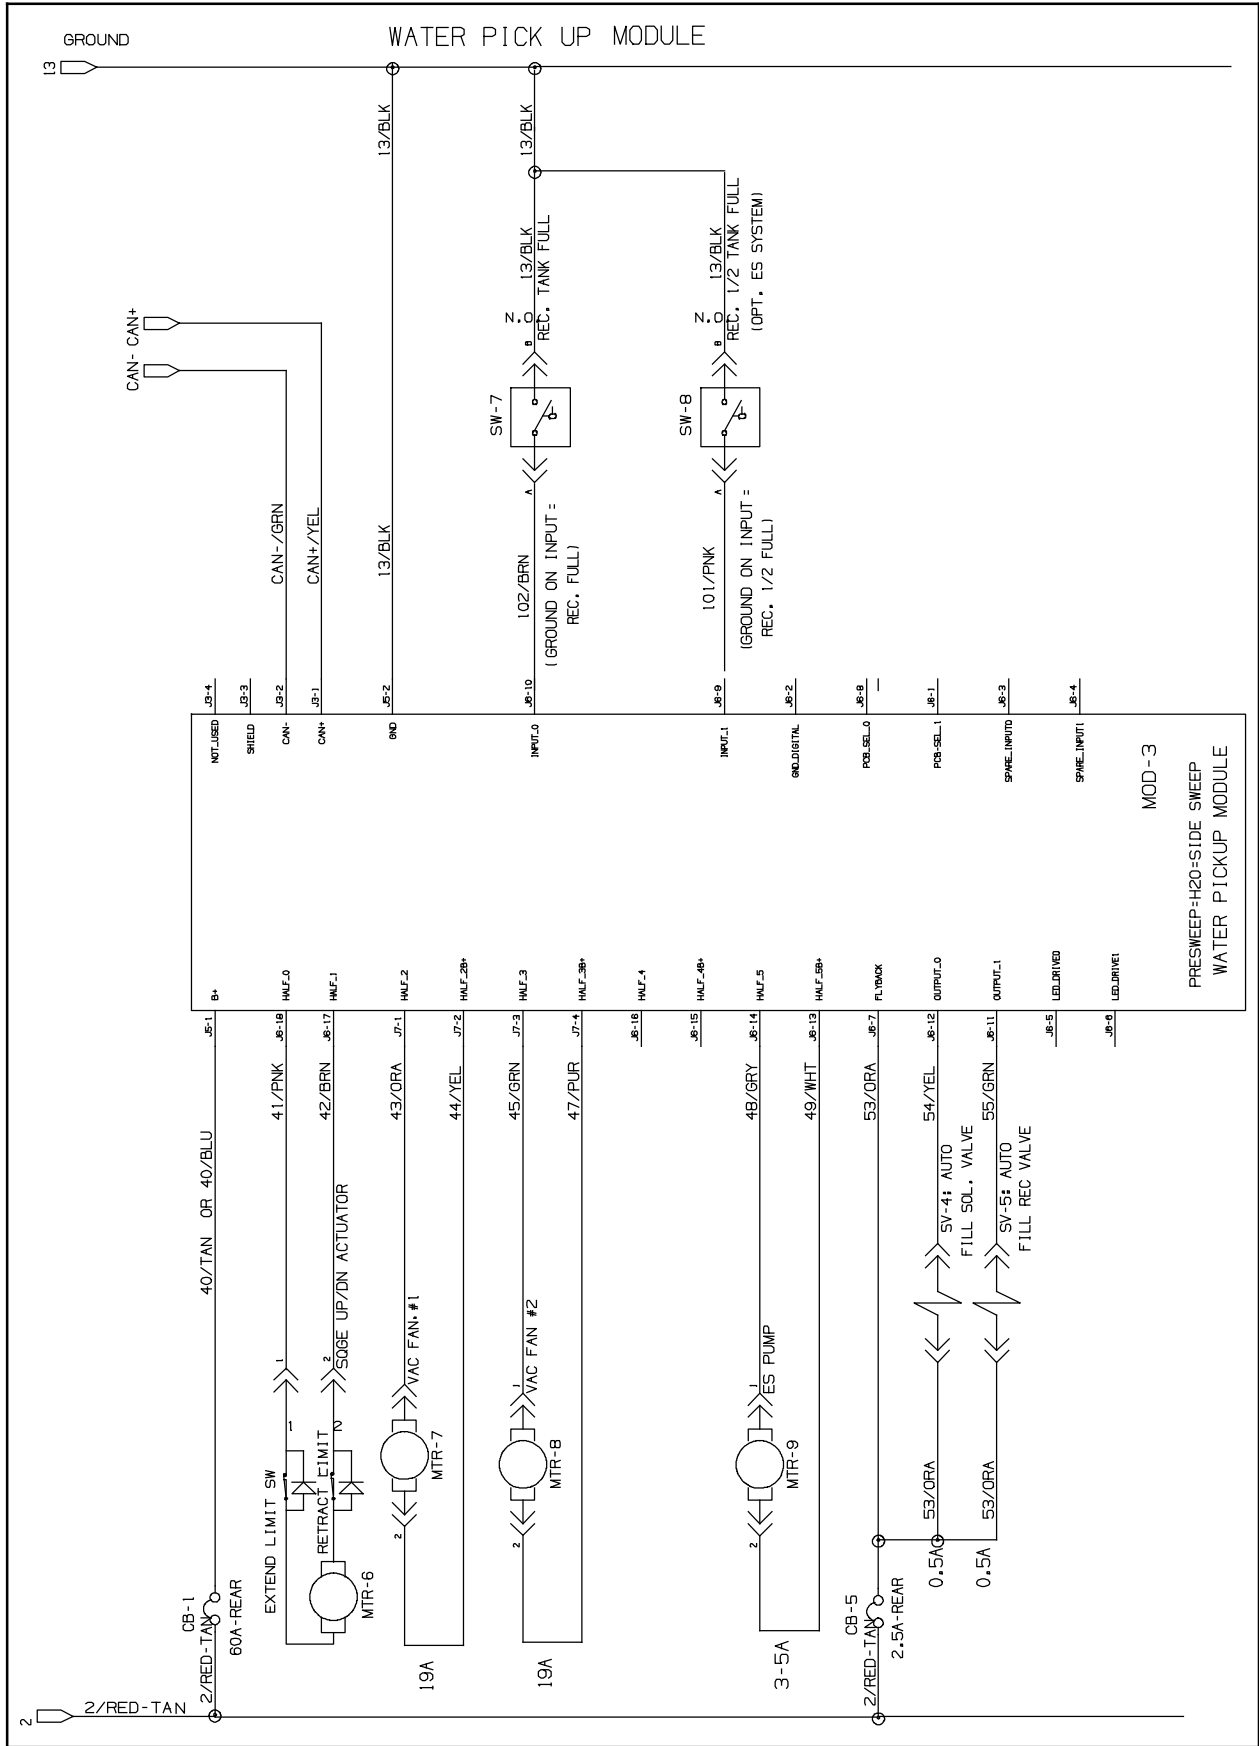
WATER PICK UP MODULE

GROUND
13

13/BLK
13/BLK
13/BLK
REC. TANK FULL
N.O
13/BLK
REC. 1/2 TANK FULL
(OPT. ES SYSTEM)
N.O

CAN- CAN+

SW-7
SW-8

CAN-/GRN
CAN+/YEL
13/BLK
102/BRN
(GROUND ON INPUT = REC. FULL)
101/PNK
(GROUND ON INPUT = REC. 1/2 FULL)

J3-4 J3-3 J3-2 J3-1 J5-2 J8-10 J8-9 J8-2 J8-8 J8-1 J8-3 J8-4
NOT_USED SHIELD CAN- CAN+ GND INPUT_0 INPUT_1 GND_DIGITAL PCB_SEL_0 PCB_SEL_1 SPARE_INPUT0 SPARE_INPUT1

MOD-3
PRESWEEP-H2O-SIDE SWEEP
WATER PICKUP MODULE

B+ HALF_0 HALF_1 HALF_2 HALF_2B+ HALF_3 HALF_3B+ HALF_4 HALF_4B+ HALF_5 HALF_5B+ FLYBACK OUTPUT_0 OUTPUT_1 LED_DRIVE0 LED_DRIVE1
J5-1 J8-18 J8-17 J7-1 J7-2 J7-3 J7-4 J8-16 J8-15 J8-14 J8-13 J6-7 J8-12 J8-11 J8-5 J8-6

40/TAN OR 40/BLU
41/PNK
42/BRN
43/ORA
44/YEL
45/GRN
47/PUR
48/GRY
49/WHT
53/ORA
54/YEL
55/GRN

SQGE UP/DN ACTUATOR
VAC FAN #1
VAC FAN #2
ES PUMP
SV-4: AUTO FILL SOL. VALVE
SV-5: AUTO FILL REC VALVE

EXTEND LIMIT SW
RETRACT LIMIT
MTR-6
MTR-7
MTR-8
MTR-9
53/ORA
53/ORA

CB-1
2/RED-TAN
60A-REAR
19A
19A
3-5A
CB-5
2/RED-TAN
2.5A-REAR
0.5A
0.5A

2
2/RED-TAN